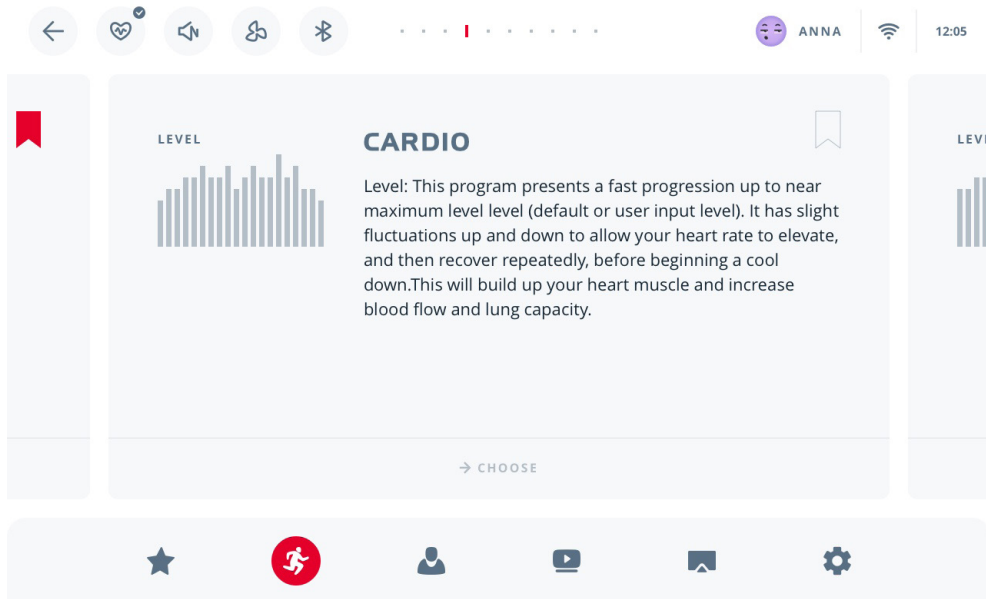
ANNA

12:05

LEVEL

CARDIO

Level: This program presents a fast progression up to near maximum level level (default or user input level). It has slight fluctuations up and down to allow your heart rate to elevate, and then recover repeatedly, before beginning a cool down.This will build up your heart muscle and increase blood flow and lung capacity.

LEV

→ CHOOSE